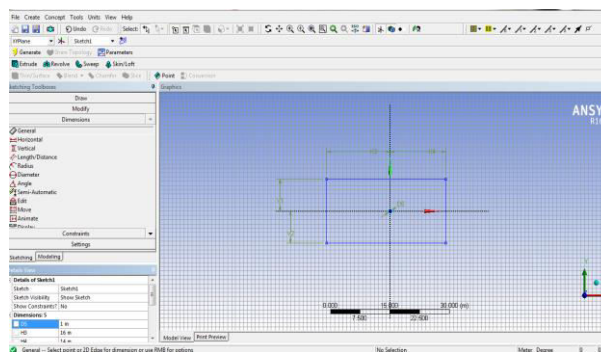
File Create Concept Tools Units View Help

Undo Redo Select:

XYPlane Sketch1

Generate Share Topology Parameters

Extrude Revolve Sweep Skin/Loft

Thin/Surface Blend Chamfer Slice Point Conversion

Sketching Toolboxes

Graphics

Draw

Modify

Dimensions

General
Horizontal
Vertical
Length/Distance
Radius
Diameter
Angle
Semi-Automatic
Edit
Move
Animate
Display

Constraints

Settings

Sketching Modeling

Details View

| Details of Sketch1 | |
|---|---|
| Sketch | Sketch1 |
| Sketch Visibility | Show Sketch |
| Show Constraints? | No |
| Dimensions: 5 | |
| D1 | 1 m |
| H3 | 16 m |
| H4 | 14 m |

ANSYS
R16

H4

V2

D1

0.000 15.000 30.000 (m)
7.500 22.500

Model View Print Preview

General -- Select point or 2D Edge for dimension or use RMB for options

No Selection

Meter Degree 0 0